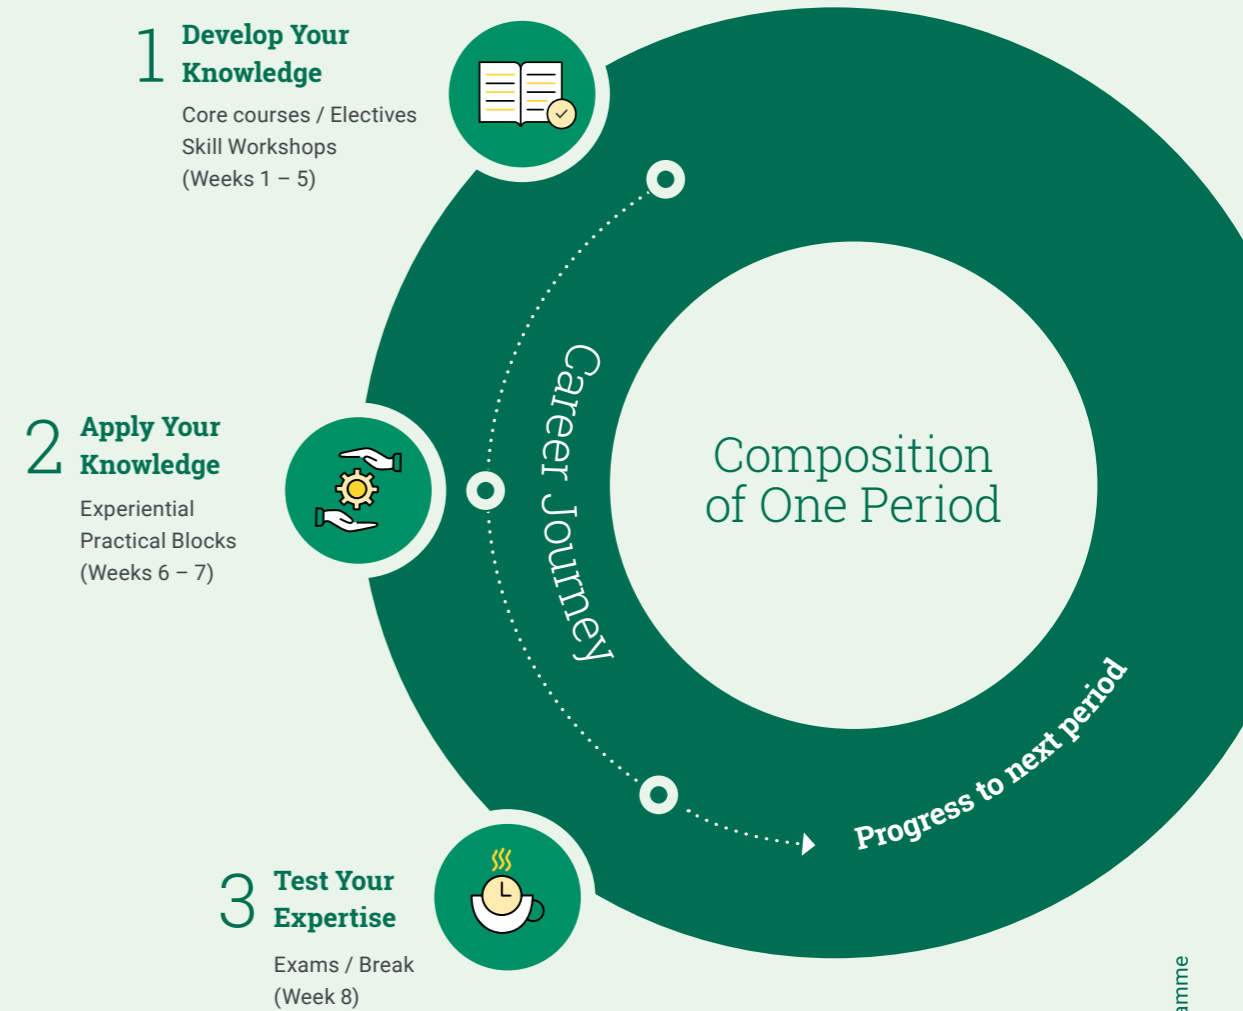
1 Develop Your Knowledge

Core courses / Electives
Skill Workshops
(Weeks 1 – 5)

2 Apply Your Knowledge

Experiential
Practical Blocks
(Weeks 6 – 7)

3 Test Your Expertise

Exams / Break
(Week 8)

Career Journey

Composition of One Period

Progress to next period

amme